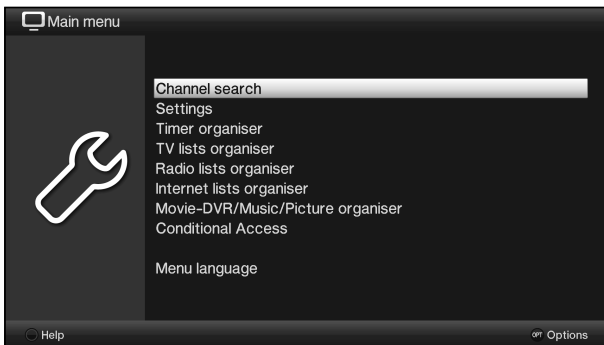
Main menu

Channel search
Settings
Timer organiser
TV lists organiser
Radio lists organiser
Internet lists organiser
Movie-DVR/Music/Picture organiser
Conditional Access

Menu language

Help

OPT Options